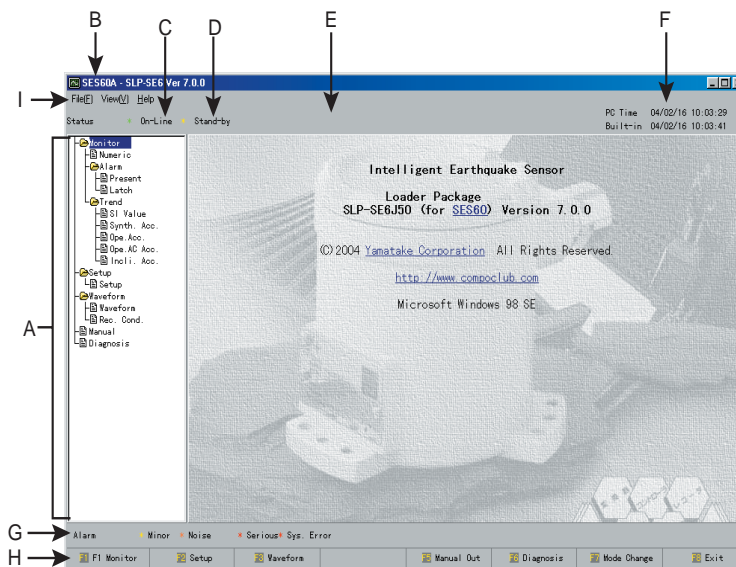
B C D E F

SES60A - SLP-SE6 Ver 7.0.0

I File(F) View(V) Help

Status On-Line Stand-by

PC Time 04/02/16 10:03:29
Built-in 04/02/16 10:03:41

Monitor
Numeric
Alarm
Present
Latch
Trend
SI Value
Synth. Acc.
Ope.Acc.
Ope.AC Acc.
Incli. Acc.
Setup
Setup
Waveform
Waveform
Rec. Cond.
Manual
Diagnosis

A

Intelligent Earthquake Sensor

Loader Package
SLP-SE6J50 (for SES60) Version 7.0.0

(C)2004 Yamatake Corporation All Rights Reserved.

http://www.compoclub.com

Microsoft Windows 98 SE

G Alarm Minor Noise Serious Sys. Error

H F1 Monitor Setup Waveform Manual Out Diagnosis Mode Change Exit